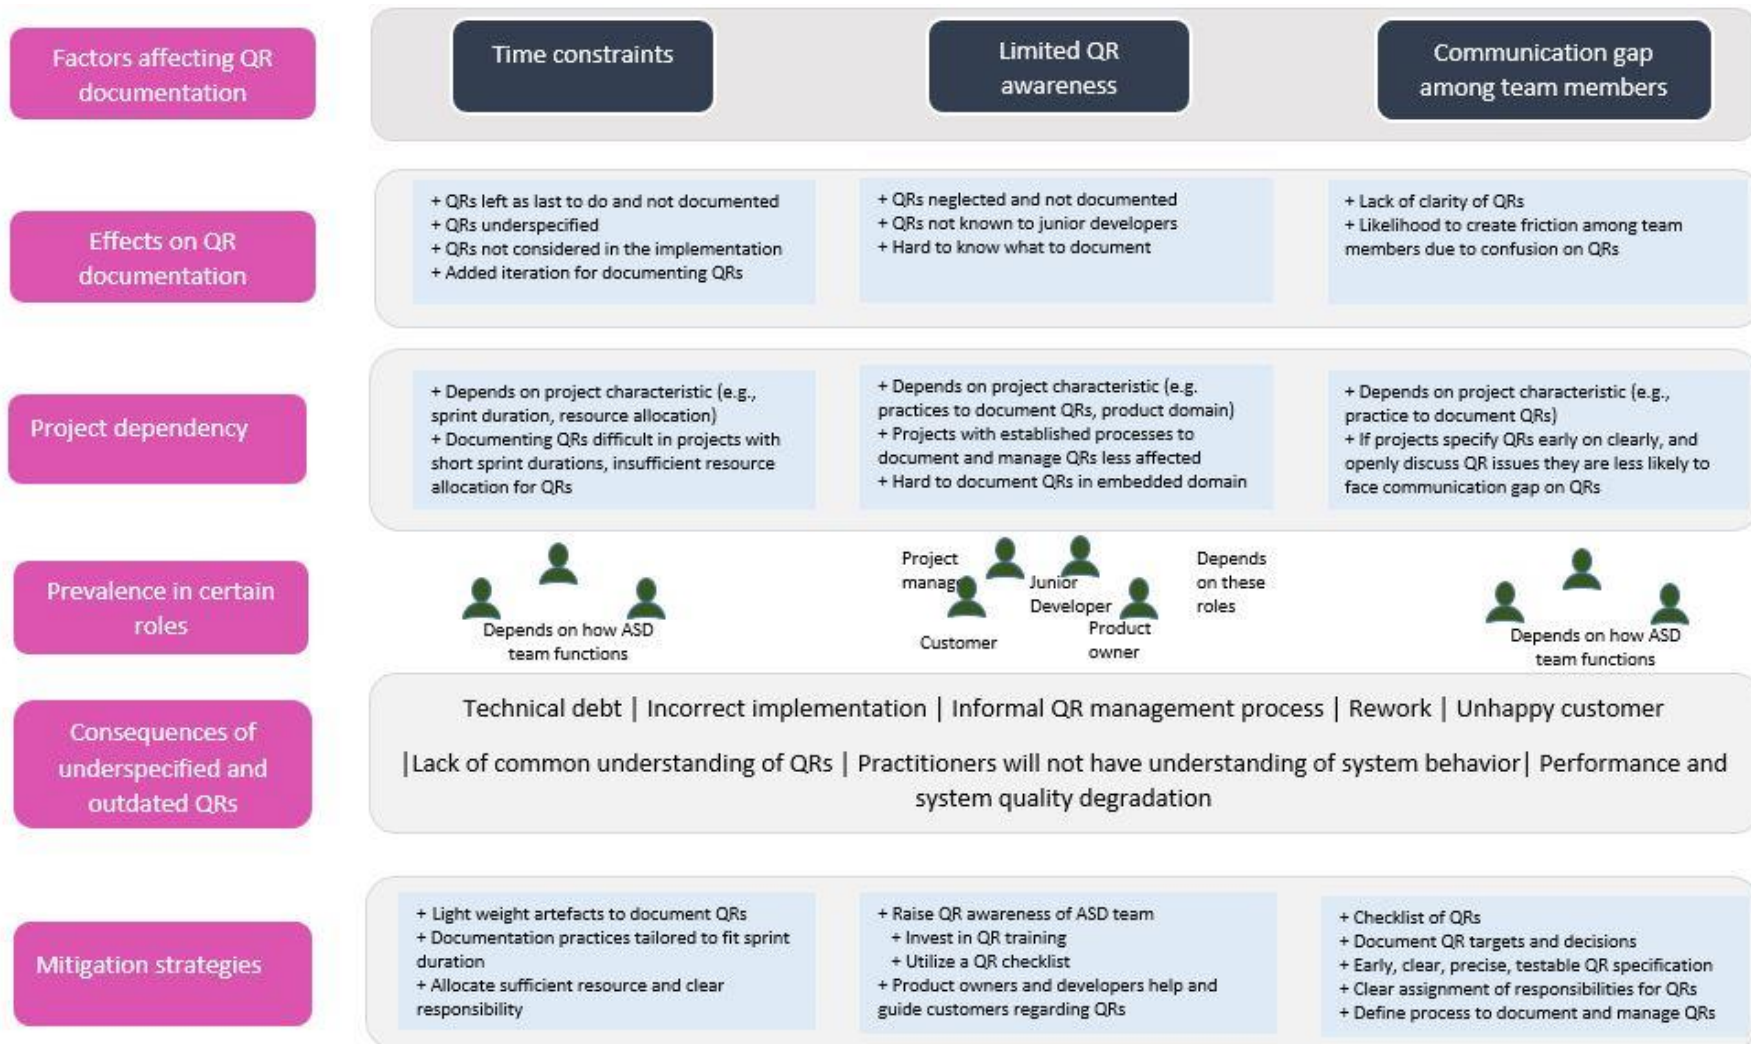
Factors affecting QR documentation

Time constraints

Limited QR awareness

Communication gap among team members

Effects on QR documentation

+ QRs left as last to do and not documented
+ QRs underspecified
+ QRs not considered in the implementation
+ Added iteration for documenting QRs

+ QRs neglected and not documented
+ QRs not known to junior developers
+ Hard to know what to document

+ Lack of clarity of QRs
+ Likelihood to create friction among team members due to confusion on QRs

Project dependency

+ Depends on project characteristic (e.g., sprint duration, resource allocation)
+ Documenting QRs difficult in projects with short sprint durations, insufficient resource allocation for QRs

+ Depends on project characteristic (e.g. practices to document QRs, product domain)
+ Projects with established processes to document and manage QRs less affected
+ Hard to document QRs in embedded domain

+ Depends on project characteristic (e.g., practice to document QRs)
+ If projects specify QRs early on clearly, and openly discuss QR issues they are less likely to face communication gap on QRs

Prevalence in certain roles

Depends on how ASD team functions

Project manag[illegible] Junior Developer Customer Product owner Depends on these roles

Depends on how ASD team functions

Consequences of underspecified and outdated QRs

Technical debt | Incorrect implementation | Informal QR management process | Rework | Unhappy customer

|Lack of common understanding of QRs | Practitioners will not have understanding of system behavior| Performance and system quality degradation

Mitigation strategies

+ Light weight artefacts to document QRs
+ Documentation practices tailored to fit sprint duration
+ Allocate sufficient resource and clear responsibility

+ Raise QR awareness of ASD team
+ Invest in QR training
+ Utilize a QR checklist
+ Product owners and developers help and guide customers regarding QRs

+ Checklist of QRs
+ Document QR targets and decisions
+ Early, clear, precise, testable QR specification
+ Clear assignment of responsibilities for QRs
+ Define process to document and manage QRs